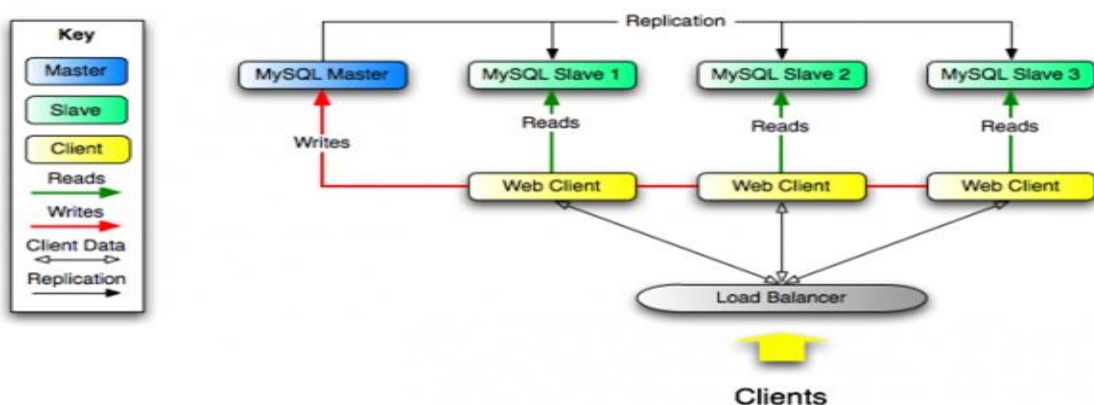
Key

Master

Slave

Client

Reads

Writes

Client Data

Replication

Replication

MySQL Master

MySQL Slave 1

MySQL Slave 2

MySQL Slave 3

Writes

Reads

Reads

Reads

Web Client

Web Client

Web Client

Load Balancer

Clients